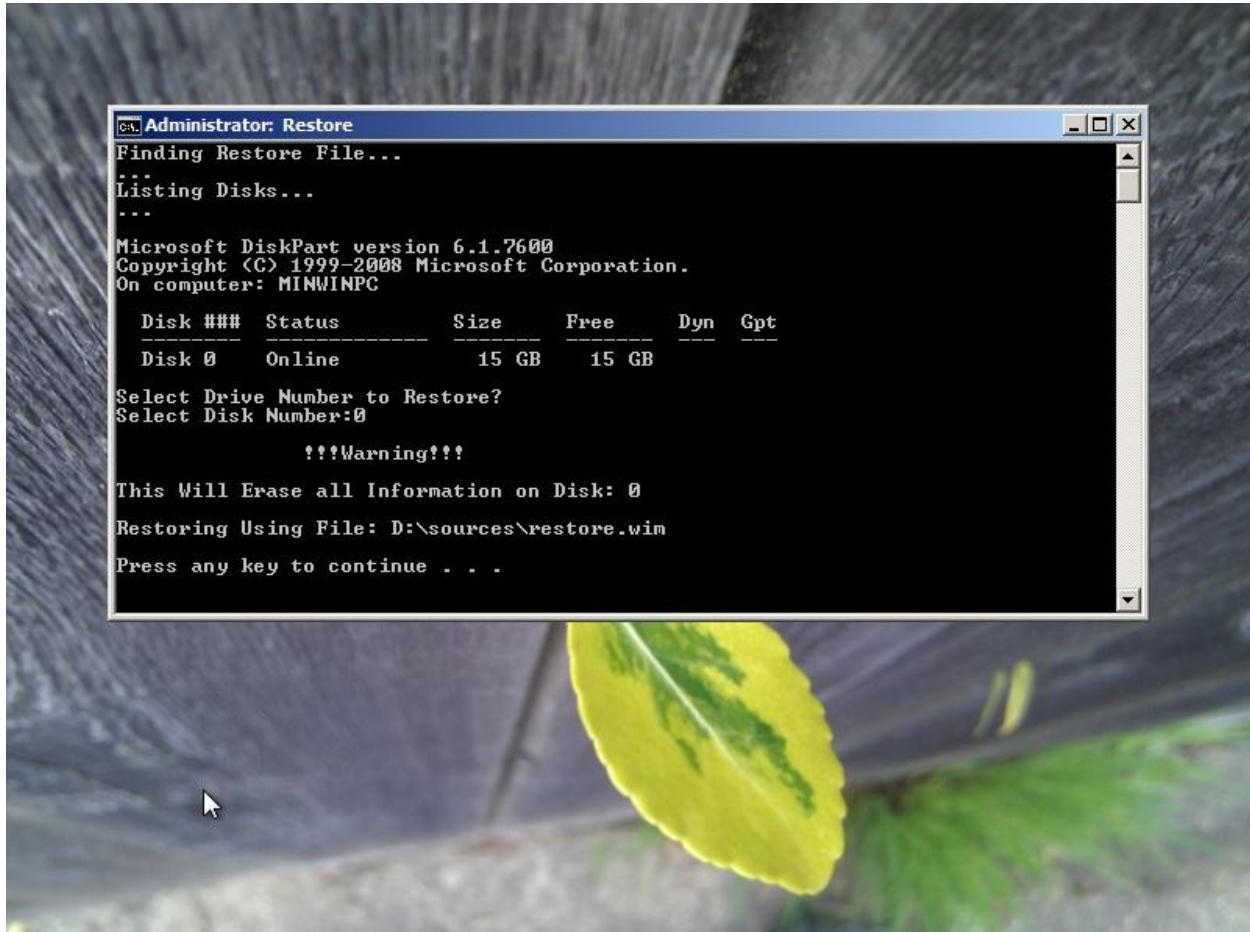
Administrator: Restore

Finding Restore File...
...
Listing Disks...
...

Microsoft DiskPart version 6.1.7600
Copyright (C) 1999-2008 Microsoft Corporation.
On computer: MINWINPC

| Disk ### | Status | Size | Free | Dyn | Gpt |
|---|---|---|---|---|---|
| Disk 0 | Online | 15 GB | 15 GB | | |

Select Drive Number to Restore?
Select Disk Number:0

!!!Warning!!!

This Will Erase all Information on Disk: 0

Restoring Using File: D:\sources\restore.wim

Press any key to continue . . .